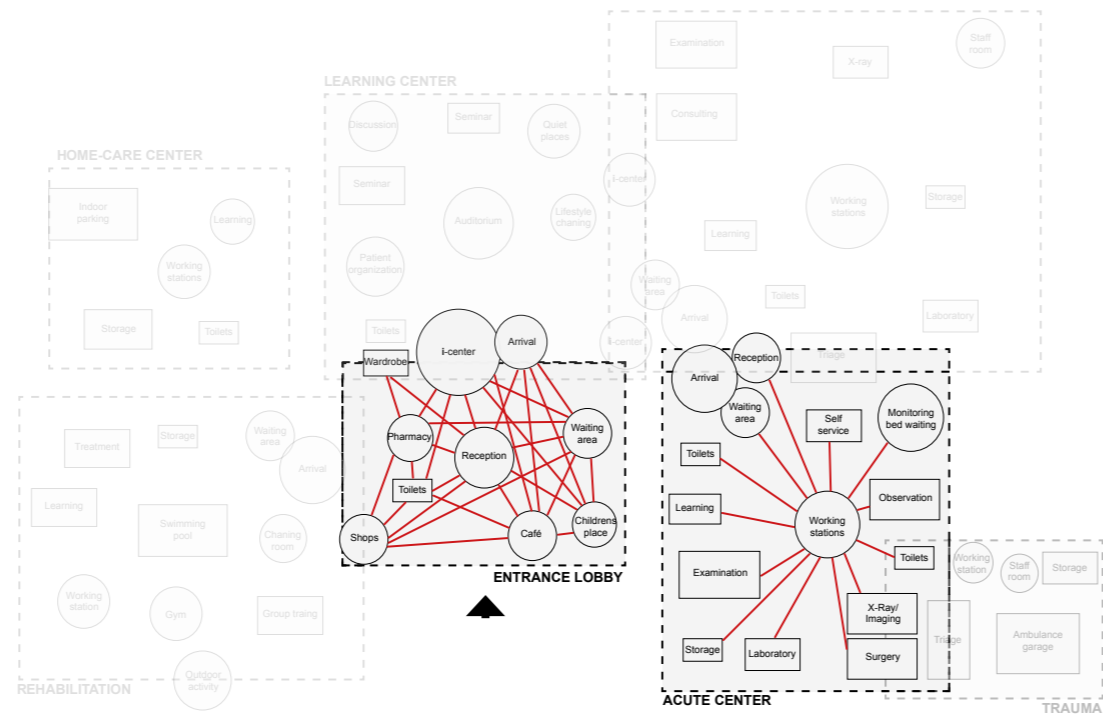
Examination
X-ray
Staff room
Consulting
i-center
Working stations
Storage
Learning
Waiting area
Toilets
Arrival
Laboratory
i-center
Triage

LEARNING CENTER
Discussion
Seminar
Quiet places
Seminar
Auditorium
Lifestyle chaning
Patient organization
Toilets

HOME-CARE CENTER
Indoor parking
Learning
Working stations
Storage
Toilets

REHABILITATION
Treatment
Storage
Waiting area
Arrival
Learning
Swimming pool
Chaning room
Working station
Gym
Group traing
Outdoor activity

ENTRANCE LOBBY
Wardrobe
i-center
Arrival
Pharmacy
Reception
Waiting area
Toilets
Shops
Café
Childrens place

ACUTE CENTER
Reception
Arrival
Waiting area
Self service
Monitoring bed waiting
Toilets
Learning
Observation
Working stations
Toilets
Examination
X-Ray/ Imaging
Storage
Laboratory
Surgery

TRAUMA
Working station
Staff room
Storage
Triage
Ambulance garage